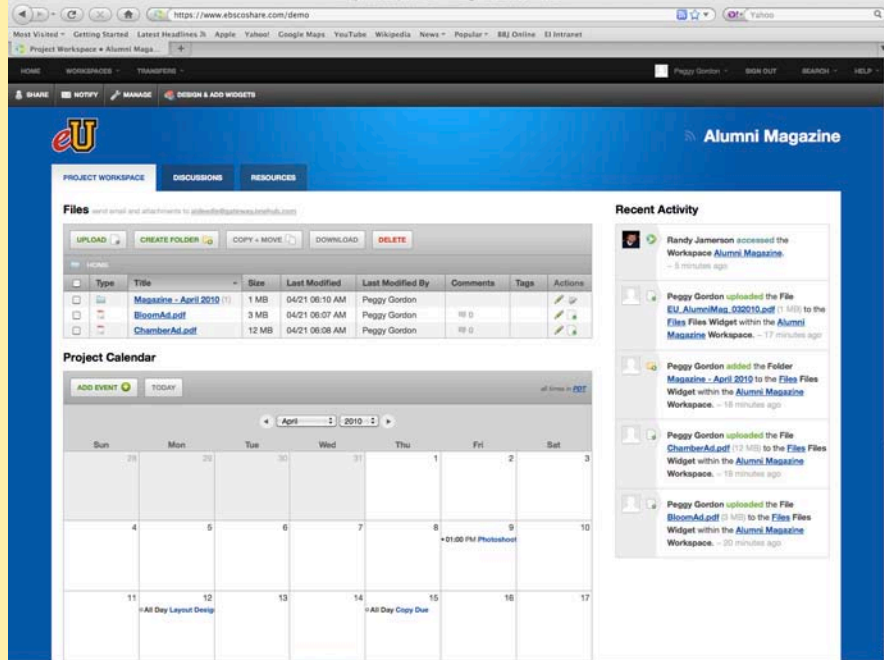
https://www.ebscoshare.com/demo

Yahoo

Most Visited Getting Started Latest Headlines Apple Yahoo! Google Maps YouTube Wikipedia News Popular BRJ Online EI Intranet

Project Workspace • Alumni Maga...

HOME WORKSPACES TRANSFERS

Peggy Gordon SIGN OUT SEARCH HELP

SHARE NOTIFY MANAGE DESIGN & ADD WIDGETS

eU

Alumni Magazine

PROJECT WORKSPACE DISCUSSIONS RESOURCES

Files send email and attachments to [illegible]

UPLOAD CREATE FOLDER COPY + MOVE DOWNLOAD DELETE

HOME

| | Type | Title | Size | Last Modified | Last Modified By | Comments | Tags | Actions |
|---|---|---|---|---|---|---|---|---|
| | | Magazine - April 2010 (1) | 1 MB | 04/21 06:10 AM | Peggy Gordon | | | |
| | | BloomAd.pdf | 3 MB | 04/21 06:07 AM | Peggy Gordon | 0 | | |
| | | ChamberAd.pdf | 12 MB | 04/21 06:08 AM | Peggy Gordon | 0 | | |

Project Calendar

ADD EVENT TODAY

all times in PDT

April 2010

| Sun | Mon | Tue | Wed | Thu | Fri | Sat |
|---|---|---|---|---|---|---|
| 28 | 29 | 30 | 31 | 1 | 2 | 3 |
| 4 | 5 | 6 | 7 | 8 | 9 • 01:00 PM Photoshoot | 10 |
| 11 | 12 • All Day Layout Desig | 13 | 14 | 15 • All Day Copy Due | 16 | 17 |

Recent Activity

Randy Jamerson accessed the Workspace Alumni Magazine. – 5 minutes ago

Peggy Gordon uploaded the File EU_AlumniMag_032010.pdf (1 MB) to the Files Files Widget within the Alumni Magazine Workspace. – 17 minutes ago

Peggy Gordon added the Folder Magazine - April 2010 to the Files Files Widget within the Alumni Magazine Workspace. – 18 minutes ago

Peggy Gordon uploaded the File ChamberAd.pdf (12 MB) to the Files Files Widget within the Alumni Magazine Workspace. – 19 minutes ago

Peggy Gordon uploaded the File BloomAd.pdf (3 MB) to the Files Files Widget within the Alumni Magazine Workspace. – 20 minutes ago